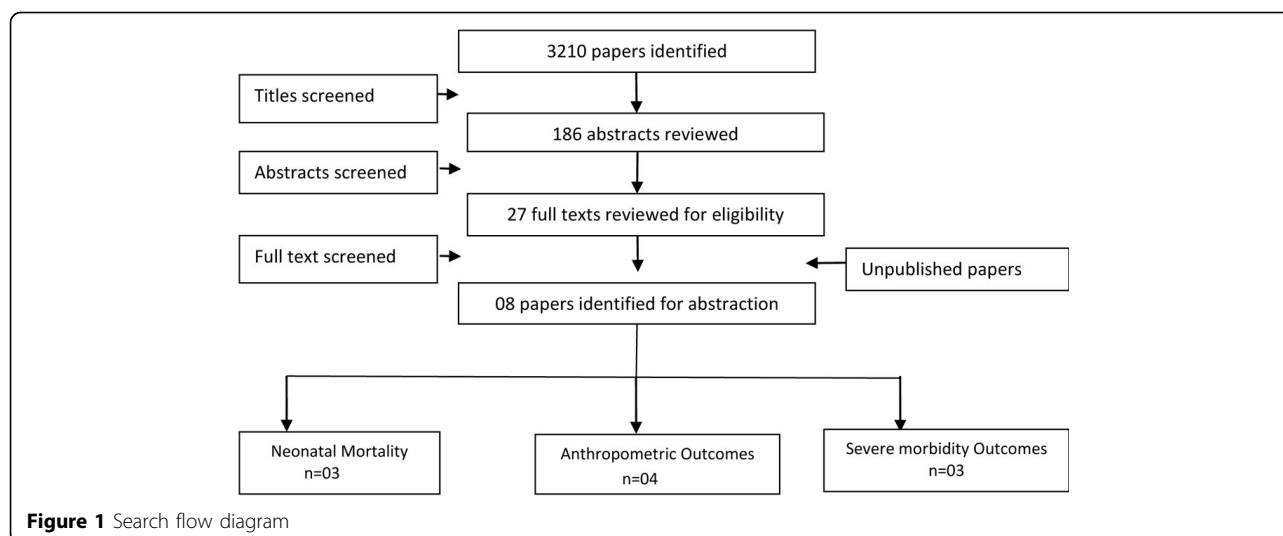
3210 papers identified

Titles screened

186 abstracts reviewed

Abstracts screened

27 full texts reviewed for eligibility

Full text screened

Unpublished papers

08 papers identified for abstraction

Neonatal Mortality
n=03

Anthropometric Outcomes
n=04

Severe morbidity Outcomes
n=03

**Figure 1** Search flow diagram